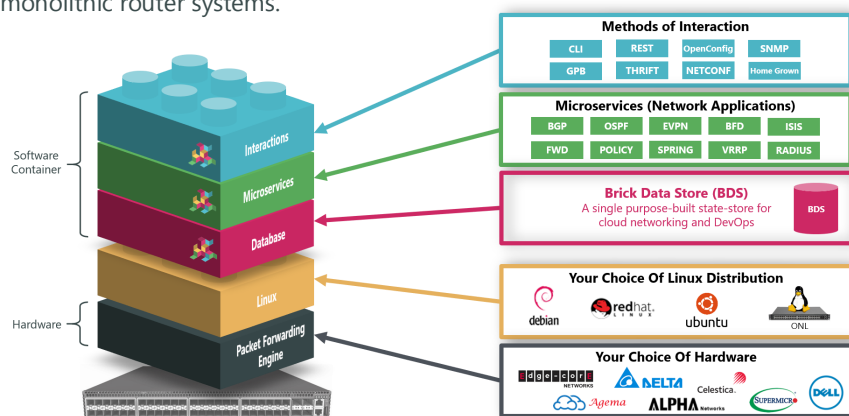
monolithic router systems.

Software Container

Hardware

Interactions

Microservices

Database

Linux

Packet Forwarding Engine

Methods of Interaction

CLI REST OpenConfig SNMP

GPB THRIFT NETCONF Home Grown

Microservices (Network Applications)

BGP OSPF EVPN BFD ISIS

FWD POLICY SPRING VRRP RADIUS

Brick Data Store (BDS)

A single purpose-built state-store for cloud networking and DevOps

BDS

Your Choice Of Linux Distribution

debian

redhat. LINUX

ubuntu

ONL

Your Choice Of Hardware

edge-core NETWORKS

DELTA

Celestica.

Agema

ALPHA Networks

SUPERMICRO

DELL